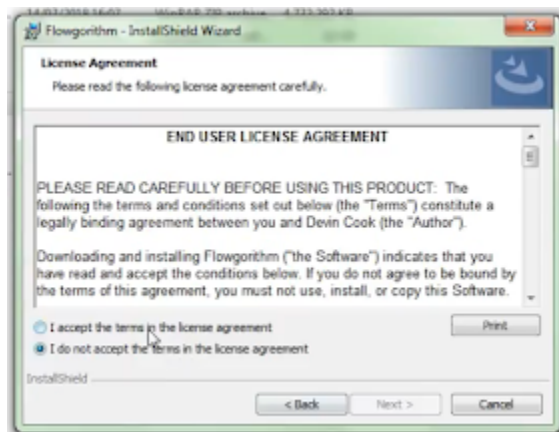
14/07/2018 16:07 WinRAR ZIP archive 4,733 393 KB

Flowgorithm - InstallShield Wizard

License Agreement

Please read the following license agreement carefully.

END USER LICENSE AGREEMENT

PLEASE READ CAREFULLY BEFORE USING THIS PRODUCT: The following the terms and conditions set out below (the "Terms") constitute a legally binding agreement between you and Devin Cook (the "Author").

Downloading and installing Flowgorithm ("the Software") indicates that you have read and accept the conditions below. If you do not agree to be bound by the terms of this agreement, you must not use, install, or copy this Software.

I accept the terms in the license agreement

I do not accept the terms in the license agreement

Print

InstallShield

< Back

Next >

Cancel